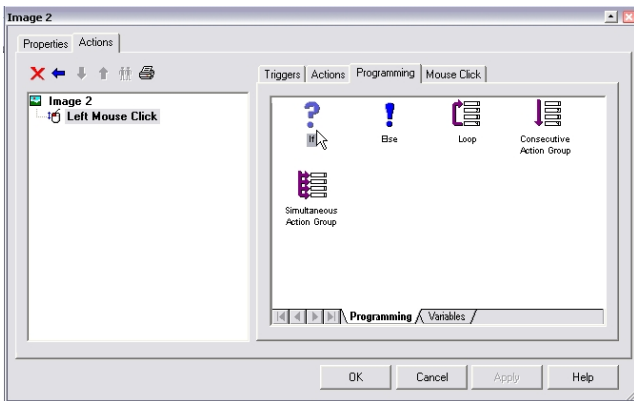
Image 2

Properties Actions

Image 2
Left Mouse Click

Triggers Actions Programming Mouse Click

If
Else
Loop
Consecutive Action Group
Simultaneous Action Group

Programming Variables

OK Cancel Apply Help